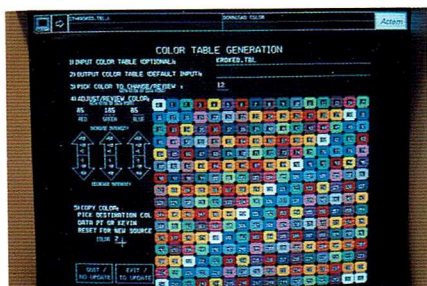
CHASKED.TBL

DOWNLOAD COLOR

Actem

COLOR TABLE GENERATION

1) INPUT COLOR TABLE (OPTIONAL):

2) OUTPUT COLOR TABLE (DEFAULT INPUT):

ERDKED.TBL

3) PICK COLOR TO CHANGE/REVIEW :

12

4) ADJUST/REVIEW COLOR:

85

135

85

RED

GREEN

BLUE

INCREASE INTENSITY

DECREASE INTENSITY

5) COPY COLOR:
PICK DESTINATION COL
DATA PT OR KEYIN
RESET FOR NEW SOURCE

COLOR 7

QUIT / NO UPDATE

EXIT / TO UPDATE